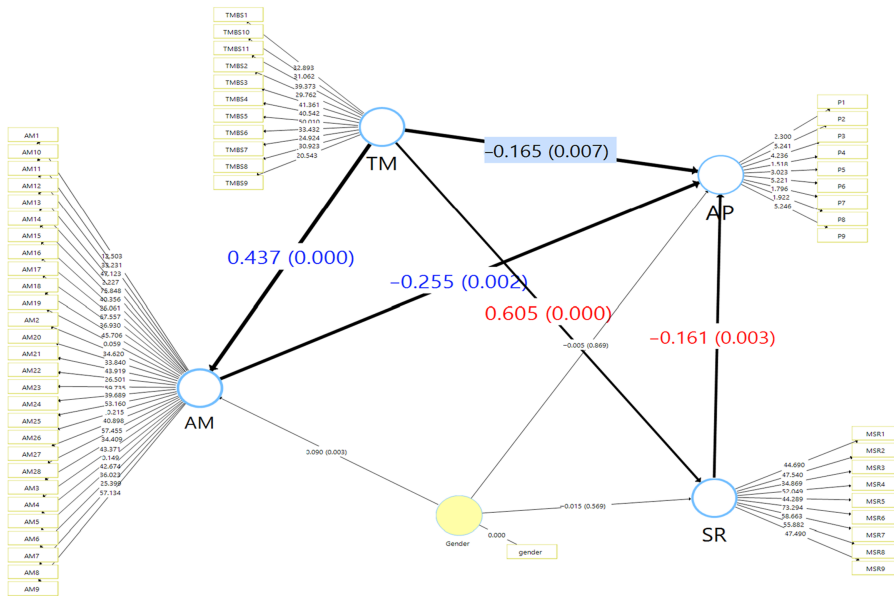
TMBS1
TMBS10
TMBS11
TMBS2
TMBS3
TMBS4
TMBS5
TMBS6
TMBS7
TMBS8
TMBS9

32.893
31.062
39.373
29.762
41.361
40.542
50.010
33.432
24.924
30.923
20.543

TM

−0.165 (0.007)

P1
P2
P3
P4
P5
P6
P7
P8
P9

2.300
5.241
4.236
1.516
3.023
5.221
1.796
1.922
5.246

AP

AM1
AM10
AM11
AM12
AM13
AM14
AM15
AM16
AM17
AM18
AM19
AM2
AM20
AM21
AM22
AM23
AM24
AM25
AM26
AM27
AM28
AM3
AM4
AM5
AM6
AM7
AM8
AM9

12.503
33.231
47.123
3.227
75.848
40.356
36.061
67.557
36.930
45.706
0.059
34.620
33.840
43.919
26.501
59.735
39.689
53.160
3.215
40.898
57.455
34.409
43.371
3.149
42.674
36.023
25.398
57.134

0.437 (0.000)

−0.255 (0.002)

0.605 (0.000)

−0.005 (0.869)

−0.161 (0.003)

AM

3.090 (0.003)

Gender

0.000

gender

−0.015 (0.569)

SR

MSR1
MSR2
MSR3
MSR4
MSR5
MSR6
MSR7
MSR8
MSR9

44.690
47.540
34.869
52.049
44.289
73.294
58.663
55.882
47.490